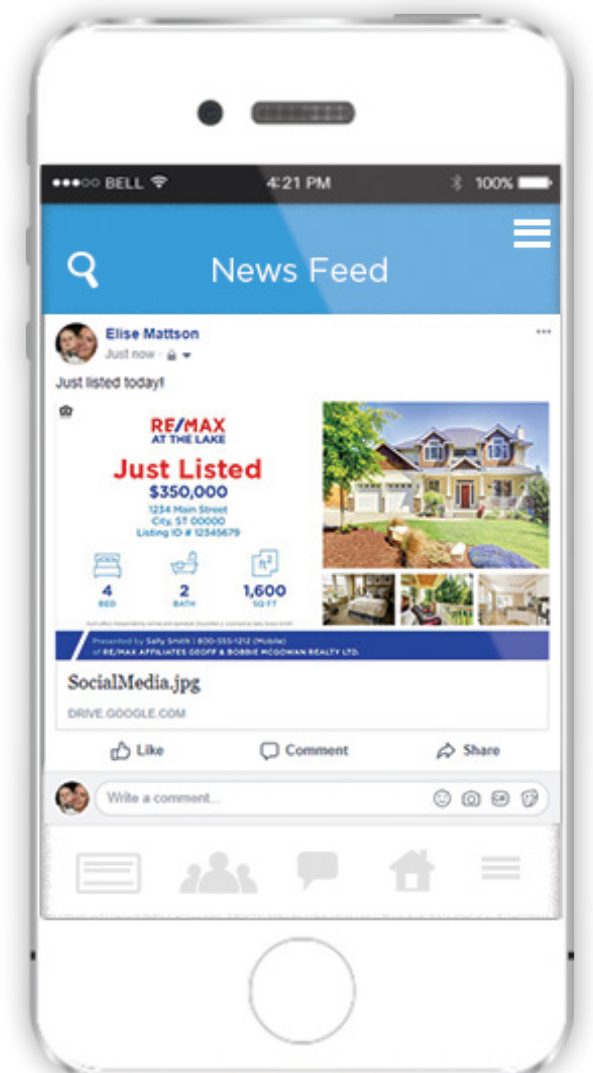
●●●○○ BELL 4:21 PM 100%

News Feed

Elise Mattson
Just now ·

Just listed today!

RE/MAX AT THE LAKE

Just Listed
$350,000
1234 Main Street
City, ST 00000
Listing ID # 12345679

4 BED
2 BATH
$ft^2$
1,600 SQ FT

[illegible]

Presented by Sally Smith | 800-555-1212 (Mobile)
of RE/MAX AFFILIATES GEOFF & BOBBIE MCGOWAN REALTY LTD.

SocialMedia.jpg
DRIVE.GOOGLE.COM

Like Comment Share

Write a comment...